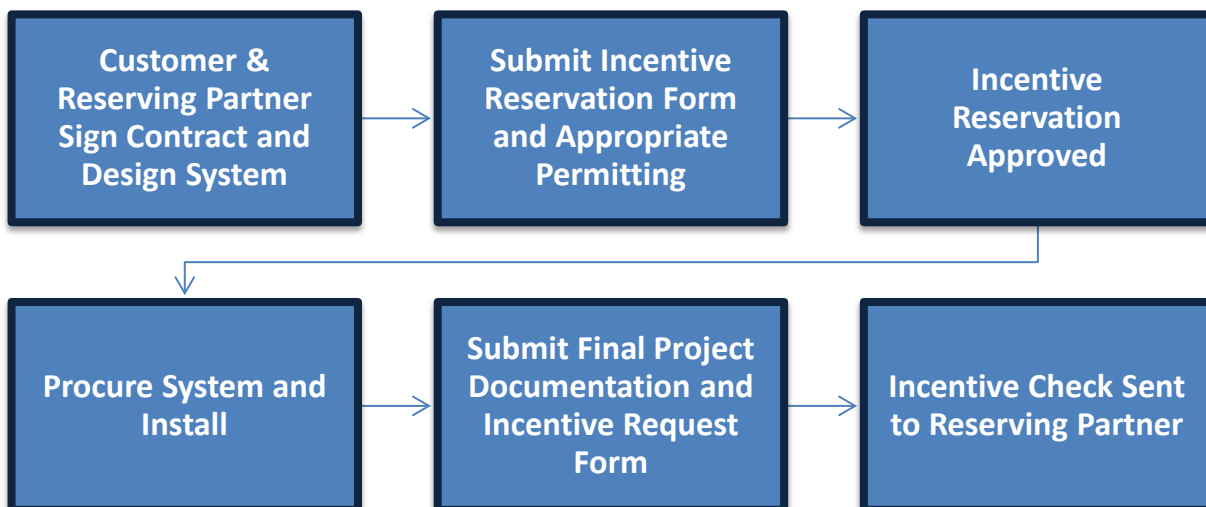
Customer & Reserving Partner Sign Contract and Design System

Submit Incentive Reservation Form and Appropriate Permitting

Incentive Reservation Approved

Procure System and Install

Submit Final Project Documentation and Incentive Request Form

Incentive Check Sent to Reserving Partner